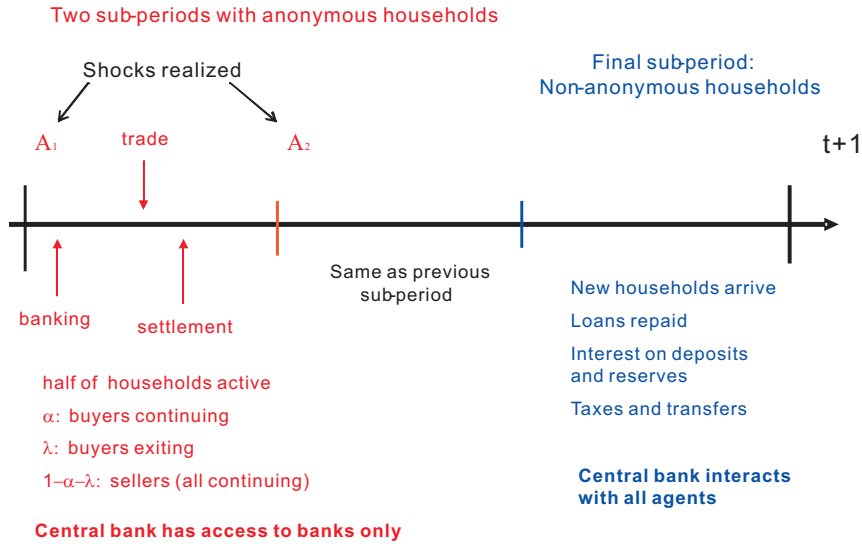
Two sub-periods with anonymous households

Shocks realized

$A_1$

trade

$A_2$

Final sub-period: Non-anonymous households

t+1

banking

settlement

Same as previous sub-period

New households arrive

Loans repaid

Interest on deposits and reserves

Taxes and transfers

half of households active

$\alpha$: buyers continuing

$\lambda$: buyers exiting

$1-\alpha-\lambda$: sellers (all continuing)

Central bank interacts with all agents

Central bank has access to banks only